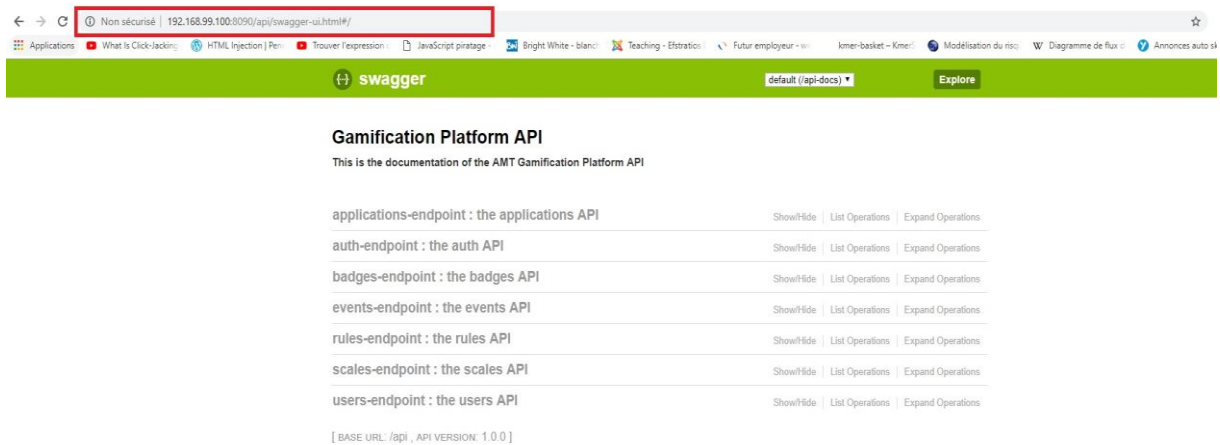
Non sécurisé | 192.168.99.100:8090/api/swagger-ui.html#/

Applications What Is Click-Jacking HTML Injection | Pen Trouver l'expression JavaScript piratage Bright White - blanc Teaching - Efstratios Futur employeur - w kmer-basket – Kmer Modélisation du risq Diagramme de flux d Annonces auto s

swagger default (/api-docs) ▾ Explore

Gamification Platform API

This is the documentation of the AMT Gamification Platform API

applications-endpoint : the applications API Show/Hide | List Operations | Expand Operations

auth-endpoint : the auth API Show/Hide | List Operations | Expand Operations

badges-endpoint : the badges API Show/Hide | List Operations | Expand Operations

events-endpoint : the events API Show/Hide | List Operations | Expand Operations

rules-endpoint : the rules API Show/Hide | List Operations | Expand Operations

scales-endpoint : the scales API Show/Hide | List Operations | Expand Operations

users-endpoint : the users API Show/Hide | List Operations | Expand Operations

[ BASE URL: /api , API VERSION: 1.0.0 ]